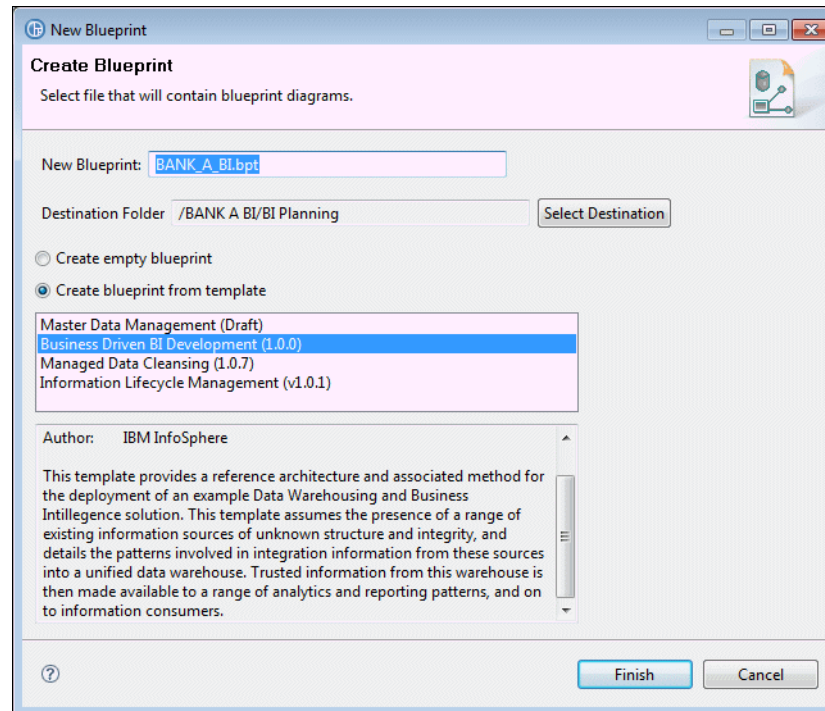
New Blueprint

Create Blueprint

Select file that will contain blueprint diagrams.

New Blueprint: BANK_A_BI.bpt

Destination Folder /BANK A BI/BI Planning

Select Destination

Create empty blueprint

Create blueprint from template

Master Data Management (Draft)
Business Driven BI Development (1.0.0)
Managed Data Cleansing (1.0.7)
Information Lifecycle Management (v1.0.1)

Author: IBM InfoSphere

This template provides a reference architecture and associated method for the deployment of an example Data Warehousing and Business Intillegence solution. This template assumes the presence of a range of existing information sources of unknown structure and integrity, and details the patterns involved in integration information from these sources into a unified data warehouse. Trusted information from this warehouse is then made available to a range of analytics and reporting patterns, and on to information consumers.

Finish

Cancel